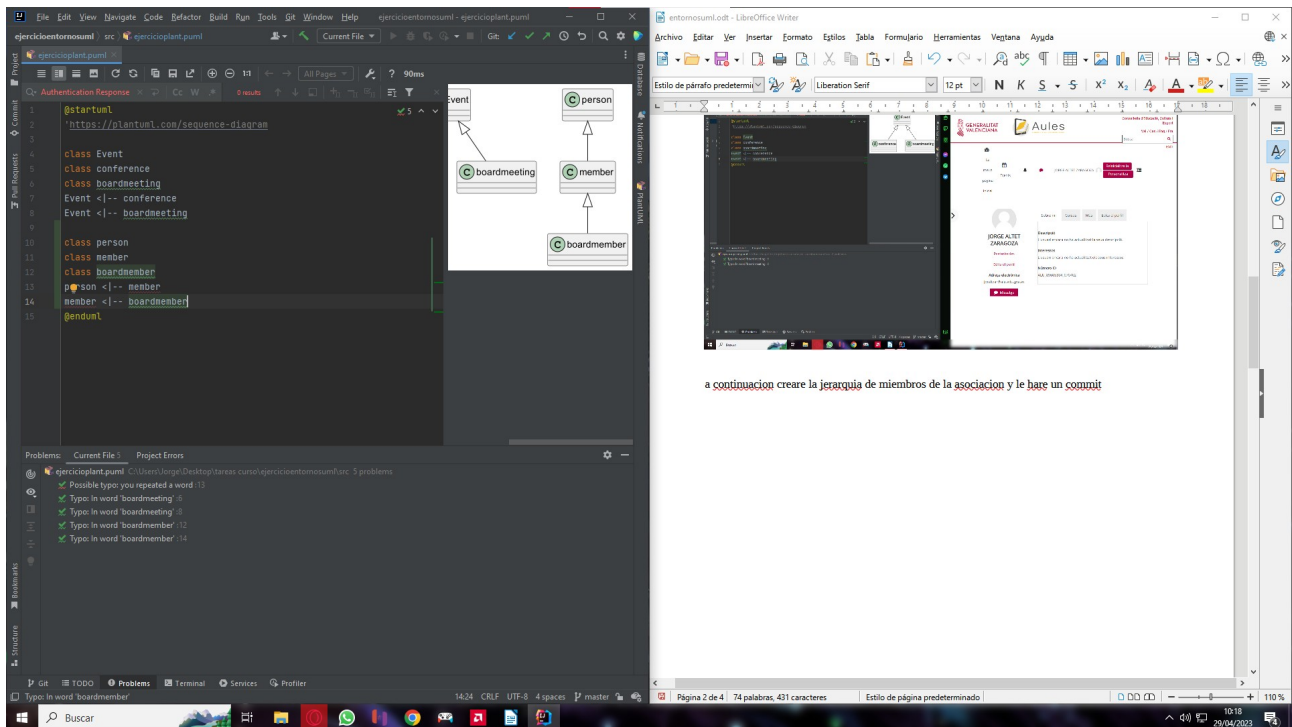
File Edit View Navigate Code Refactor Build Run Tools Git Window Help ejercicioentornosuml - ejercicioplant.puml

ejercicioentornosuml | src | ejercicioplant.puml

Current File

ejercicioplant.puml

All Pages

? 90ms

Authentication Response

0 results

1 @startuml
2 'https://plantuml.com/sequence-diagram
3
4 class Event
5 class conference
6 class boardmeeting
7 Event <|-- conference
8 Event <|-- boardmeeting
9
10 class person
11 class member
12 class boardmember
13 person <|-- member
14 member <|-- boardmember
15 @enduml

Event
person
boardmeeting
member
boardmember

Problems: Current File 5 Project Errors

ejercicioplant.puml C:\Users\Jorge\Desktop\tareas curso\ejercicioentornosuml\src 5 problems
Possible typo: you repeated a word :13
Typo: In word 'boardmeeting' :6
Typo: In word 'boardmeeting' :8
Typo: In word 'boardmember' :12
Typo: In word 'boardmember' :14

Git TODO Problems Terminal Services Profiler

Typo: In word 'boardmember'

14:24 CRLF UTF-8 4 spaces master

entornosuml.odt - LibreOffice Writer

Archivo Editar Ver Insertar Formato Estilos Tabla Formulario Herramientas Ventana Ayuda

Estilo de párrafo predetermi Liberation Serif 12 pt

GENERALITAT VALENCIANA
Aules

JORGE ALTET ZARAGOZA

a continuacion creare la jerarquia de miembros de la asociacion y le hare un commit

Página 2 de 4 74 palabras, 431 caracteres Estilo de página predeterminado 110 %

Buscar

10:18
29/04/2023